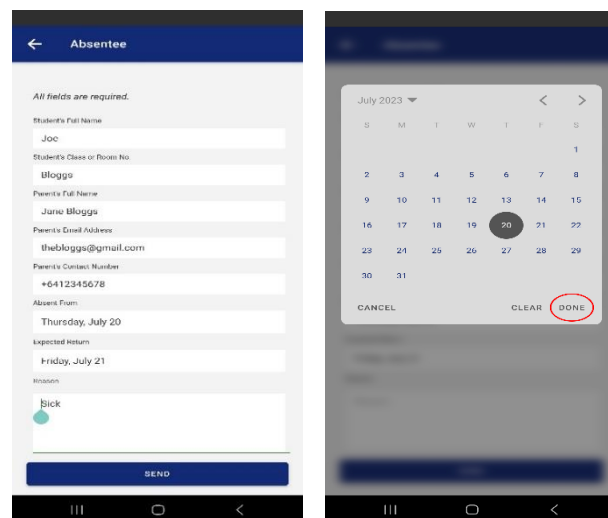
Absentee

All fields are required.

Student's Full Name
Joe

Student's Class or Room No.
Bloggs

Parent's Full Name
Jane Bloggs

Parent's Email Address
thebloggs@gmail.com

Parent's Contact Number
+6412345678

Absent From
Thursday, July 20

Expected Return
Friday, July 21

Reason
Sick

SEND

July 2023

| S | M | T | W | T | F | S |
|---|---|---|---|---|---|---|
| | | | | | | 1 |
| 2 | 3 | 4 | 5 | 6 | 7 | 8 |
| 9 | 10 | 11 | 12 | 13 | 14 | 15 |
| 16 | 17 | 18 | 19 | 20 | 21 | 22 |
| 23 | 24 | 25 | 26 | 27 | 28 | 29 |
| 30 | 31 | | | | | |

CANCEL CLEAR DONE